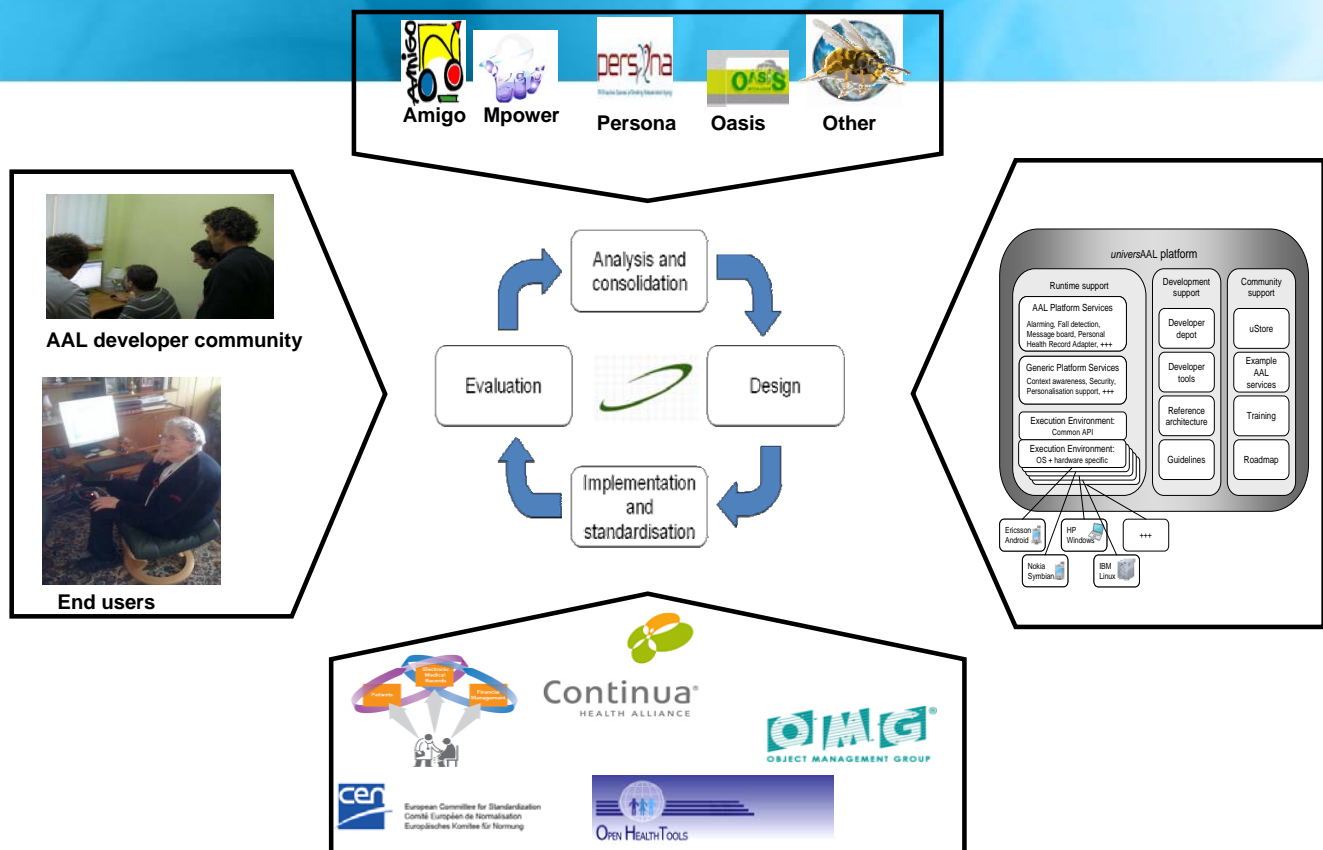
Amigo Mpower Persona Oasis Other

AAL developer community

End users

Analysis and consolidation

Design

Implementation and standardisation

Evaluation

universAAL platform

Runtime support

AAL Platform Services
Alarming, Fall detection, Message board, Personal Health Record Adapter, +++

Generic Platform Services
Context awareness, Security, Personalisation support, +++

Execution Environment: Common API

Execution Environment: OS + hardware specific

Development support

Developer depot

Developer tools

Reference architecture

Guidelines

Community support

uStore

Example AAL services

Training

Roadmap

Ericsson Android

HP Windows

+++

Nokia Symbian

IBM Linux

Patients

Electronic Medical Records

Financial Management

Continua® HEALTH ALLIANCE

OMG® OBJECT MANAGEMENT GROUP

cen
European Committee for Standardization
Comité Européen de Normalisation
Europäisches Komitee für Normung

OPEN HEALTH TOOLS